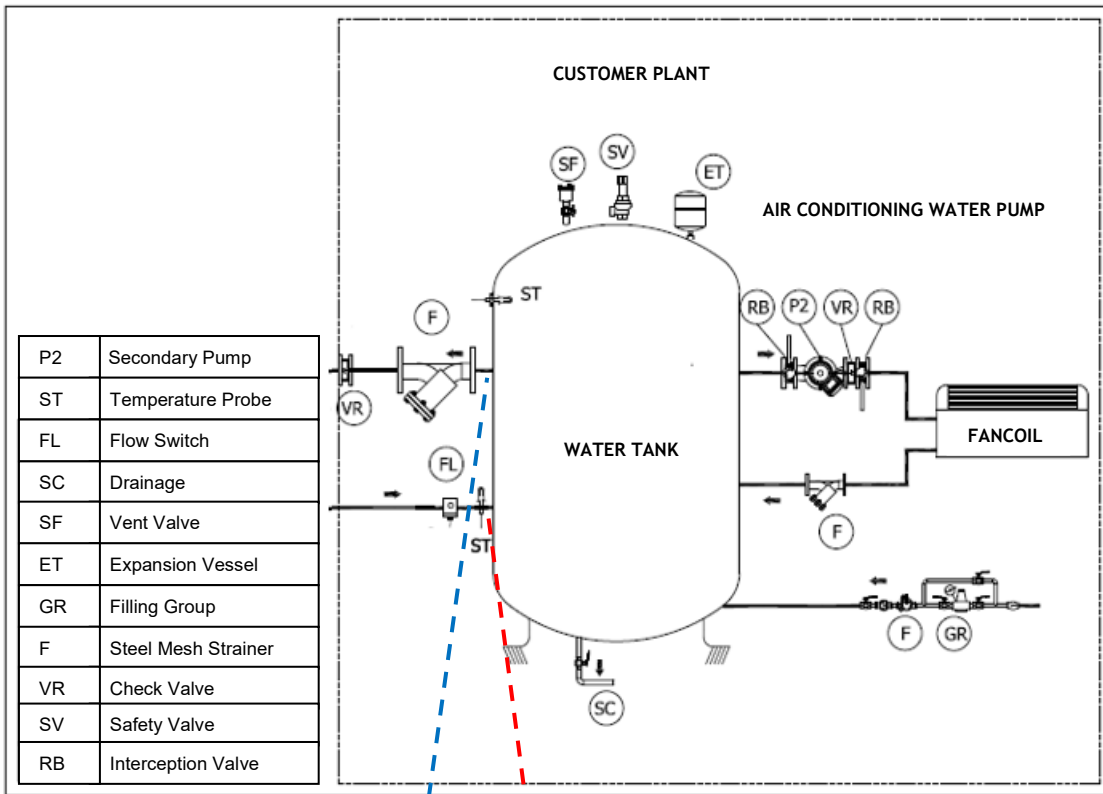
| P2 | Secondary Pump |
|---|---|
| ST | Temperature Probe |
| FL | Flow Switch |
| SC | Drainage |
| SF | Vent Valve |
| ET | Expansion Vessel |
| GR | Filling Group |
| F | Steel Mesh Strainer |
| VR | Check Valve |
| SV | Safety Valve |
| RB | Interception Valve |

CUSTOMER PLANT

SF SV ET

AIR CONDITIONING WATER PUMP

ST

F

RB P2 VR RB

VR

WATER TANK

FANCOIL

FL

ST

F

F GR

SC